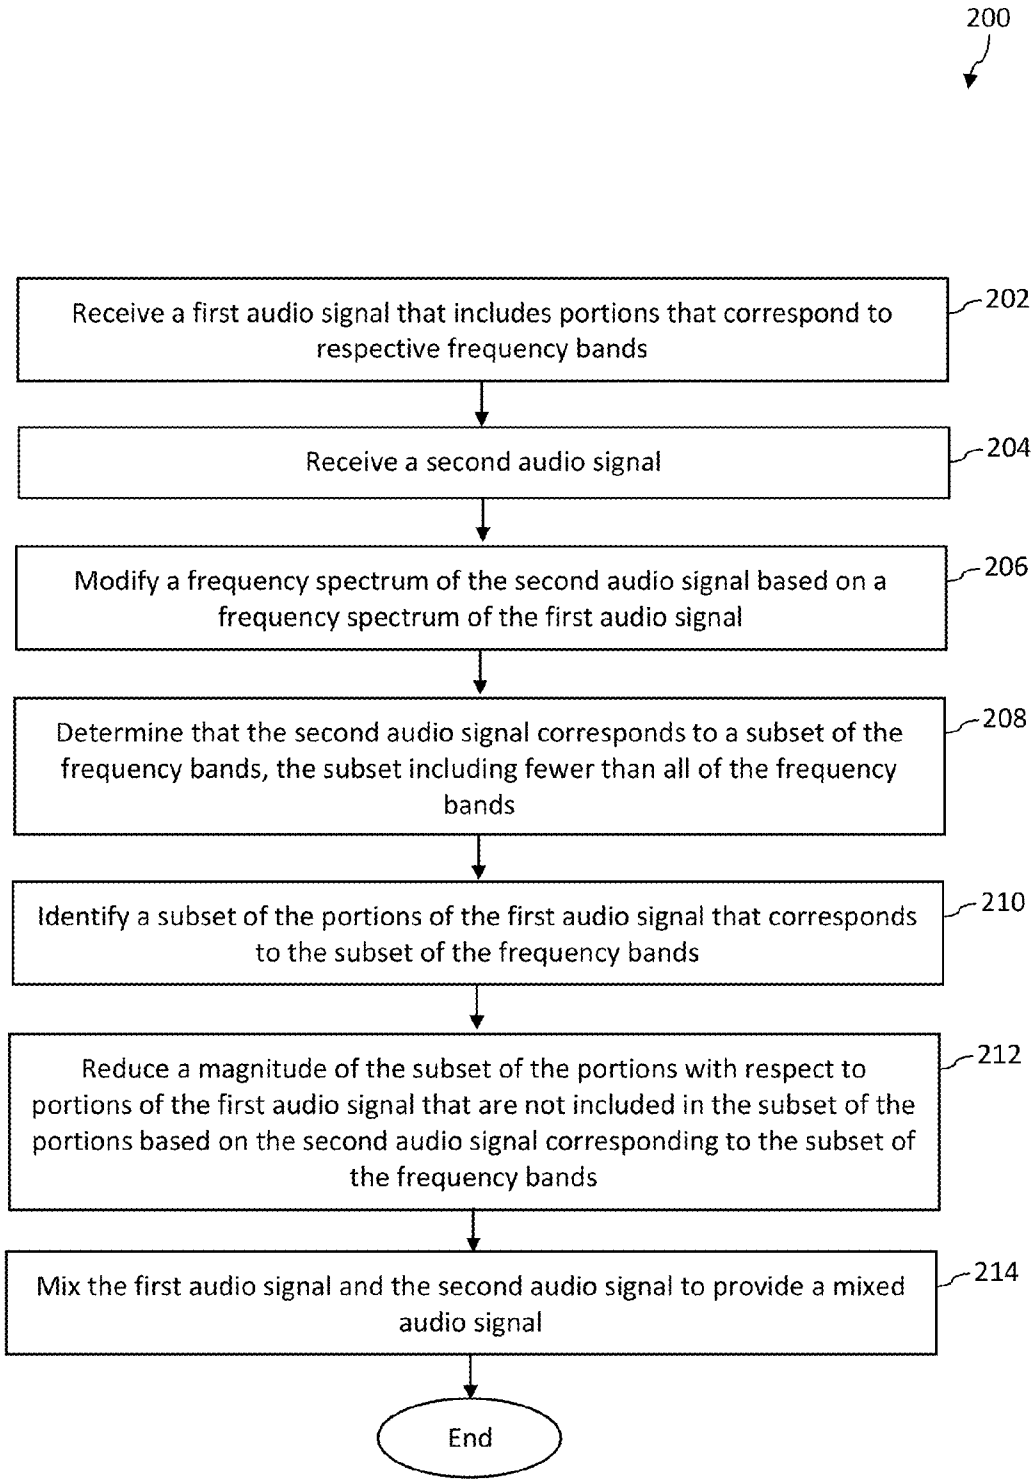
200

Receive a first audio signal that includes portions that correspond to respective frequency bands

202

Receive a second audio signal

204

Modify a frequency spectrum of the second audio signal based on a frequency spectrum of the first audio signal

206

Determine that the second audio signal corresponds to a subset of the frequency bands, the subset including fewer than all of the frequency bands

208

Identify a subset of the portions of the first audio signal that corresponds to the subset of the frequency bands

210

Reduce a magnitude of the subset of the portions with respect to portions of the first audio signal that are not included in the subset of the portions based on the second audio signal corresponding to the subset of the frequency bands

212

Mix the first audio signal and the second audio signal to provide a mixed audio signal

214

End